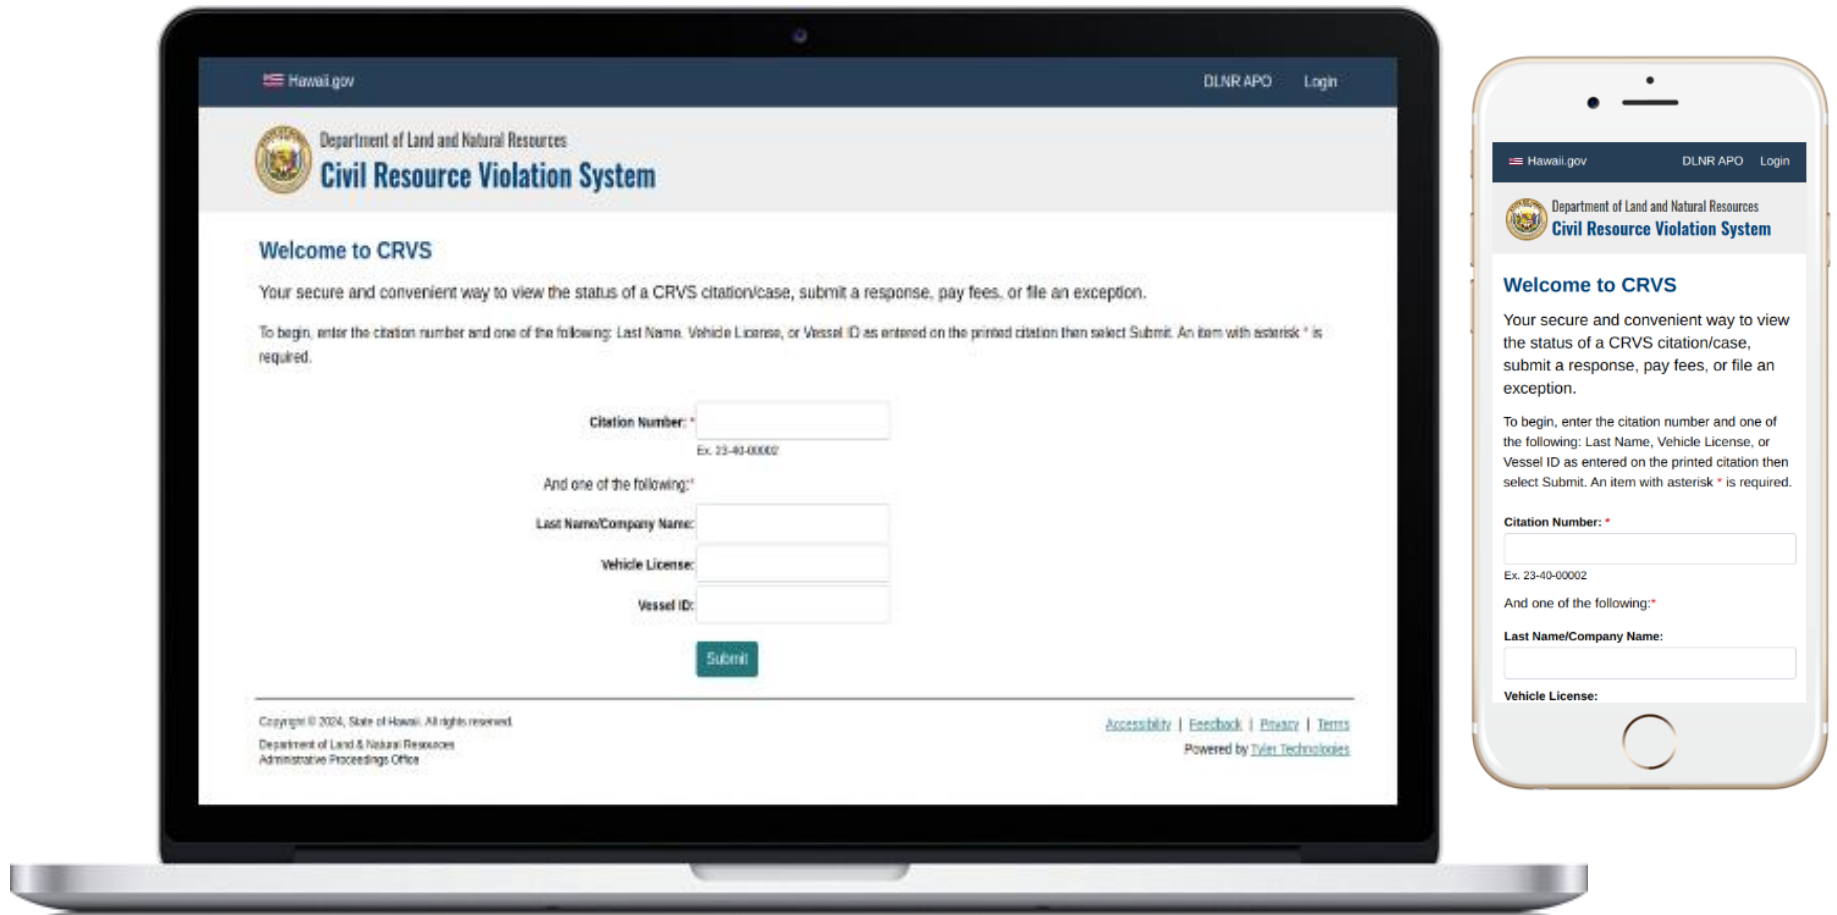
Hawaii.gov DLNR APO Login

Department of Land and Natural Resources
Civil Resource Violation System

Welcome to CRVS

Your secure and convenient way to view the status of a CRVS citation/case, submit a response, pay fees, or file an exception.

To begin, enter the citation number and one of the following: Last Name, Vehicle License, or Vessel ID as entered on the printed citation then select Submit. An item with asterisk * is required.

Citation Number: *

Ex. 23-40-00002

And one of the following:*

Last Name/Company Name:

Vehicle License:

Vessel ID:

Submit

Copyright © 2024, State of Hawaii. All rights reserved.

Department of Land & Natural Resources
Administrative Proceedings Office

Accessibility | Feedback | Privacy | Terms

Powered by Tyler Technologies

Hawaii.gov DLNR APO Login

Department of Land and Natural Resources
Civil Resource Violation System

Welcome to CRVS

Your secure and convenient way to view the status of a CRVS citation/case, submit a response, pay fees, or file an exception.

To begin, enter the citation number and one of the following: Last Name, Vehicle License, or Vessel ID as entered on the printed citation then select Submit. An item with asterisk * is required.

Citation Number: *

Ex. 23-40-00002

And one of the following:*

Last Name/Company Name:

Vehicle License: